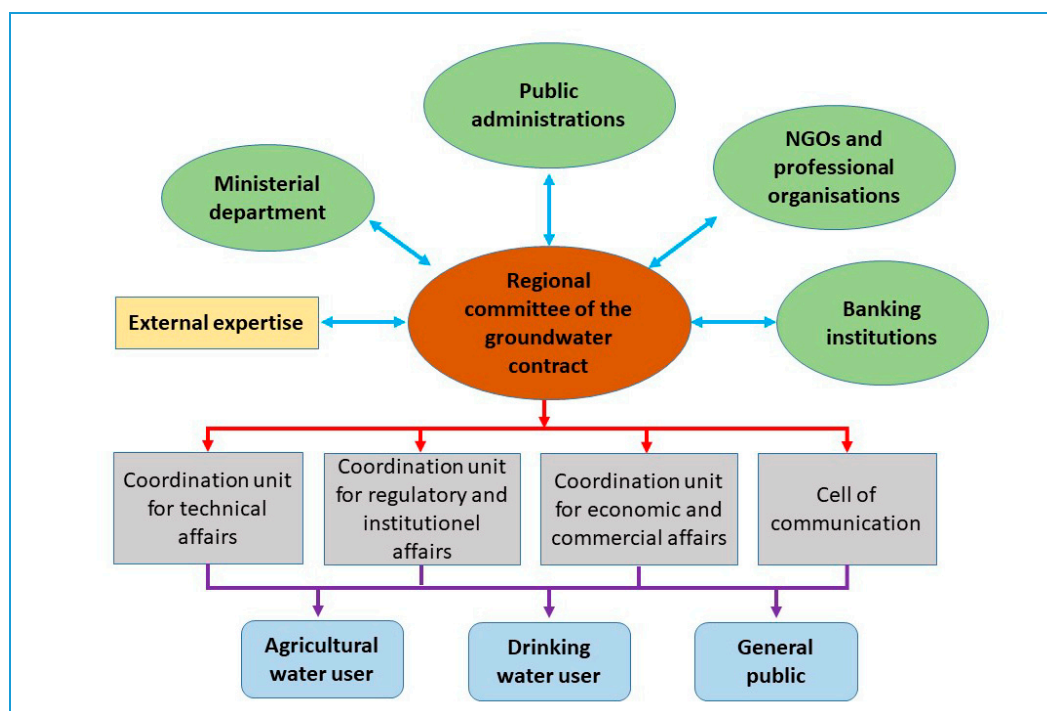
Public administrations

NGOs and professional organisations

Ministerial department

Regional committee of the groundwater contract

External expertise

Banking institutions

Coordination unit for technical affairs

Coordination unit for regulatory and institutionel affairs

Coordination unit for economic and commercial affairs

Cell of communication

Agricultural water user

Drinking water user

General public